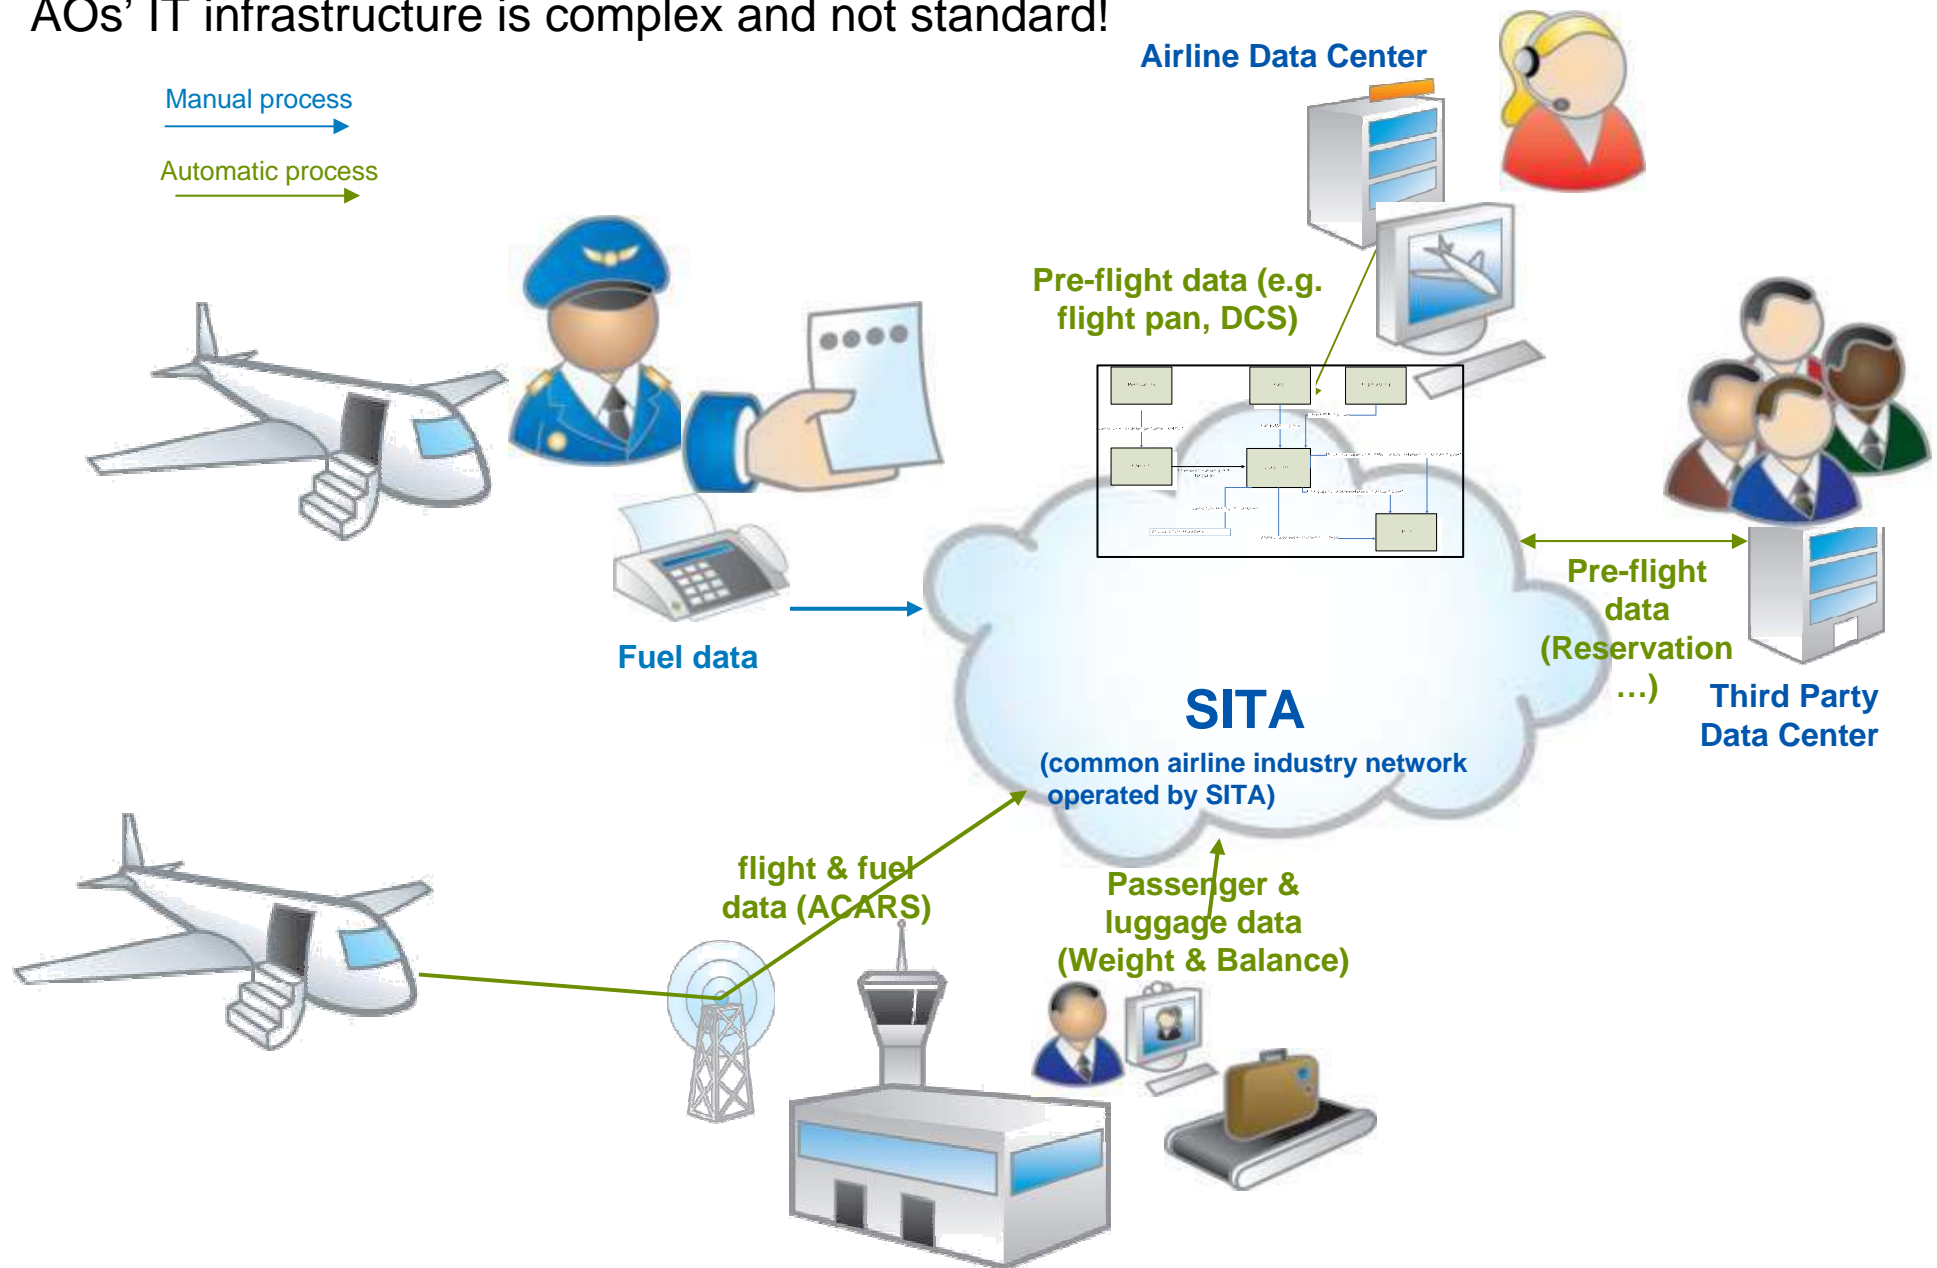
AOs' IT infrastructure is complex and not standard!

Manual process

Automatic process

Airline Data Center

Pre-flight data (e.g. flight pan, DCS)

Fuel data

Pre-flight data (Reservation …)

Third Party Data Center

SITA

(common airline industry network operated by SITA)

flight & fuel data (ACARS)

Passenger & luggage data (Weight & Balance)